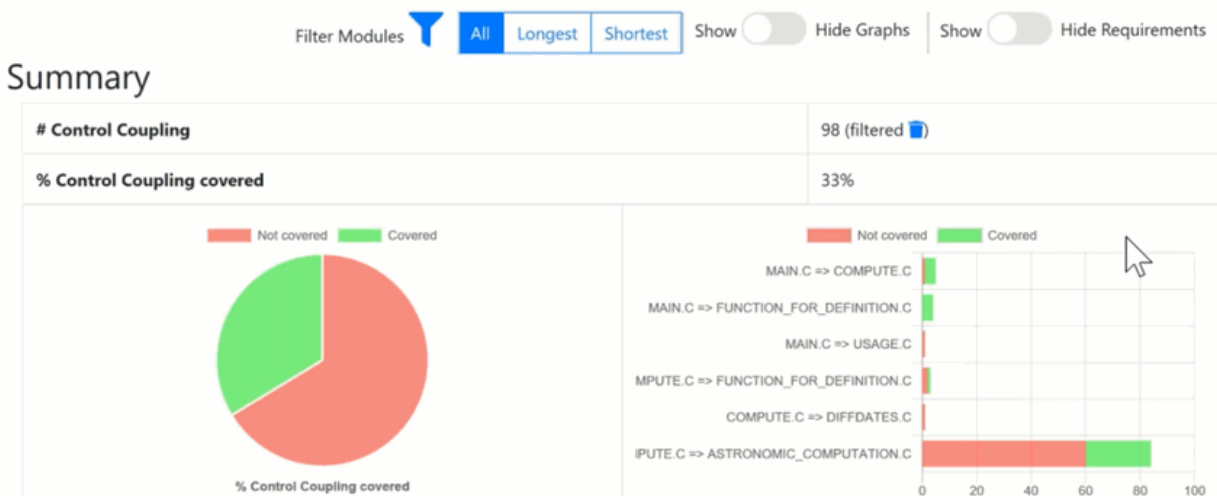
Filter Modules All Longest Shortest Show Hide Graphs Show Hide Requirements

Summary

| # Control Coupling | 98 (filtered) |
|---|---|
| % Control Coupling covered | 33% |

Not covered Covered

% Control Coupling covered

Not covered Covered

MAIN.C => COMPUTE.C
MAIN.C => FUNCTION_FOR_DEFINITION.C
MAIN.C => USAGE.C
MPUTE.C => FUNCTION_FOR_DEFINITION.C
COMPUTE.C => DIFFDATES.C
IPUTE.C => ASTRONOMIC_COMPUTATION.C

0 20 40 60 80 100